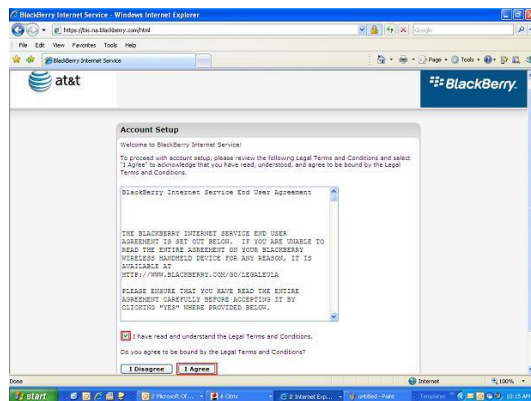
BlackBerry Internet Service - Windows Internet Explorer

https://bis.na.blackberry.com/html

Google

File Edit View Favorites Tools Help

BlackBerry Internet Service

Page Tools

at&t

BlackBerry.

Account Setup

Welcome to BlackBerry Internet Service!

To proceed with account setup, please review the following Legal Terms and Conditions and select 'I Agree' to acknowledge that you have read, understand, and agree to be bound by the Legal Terms and Conditions.

BlackBerry Internet Service End User Agreement

THE BLACKBERRY INTERNET SERVICE END USER AGREEMENT IS SET OUT BELOW. IF YOU ARE UNABLE TO READ THE ENTIRE AGREEMENT ON YOUR BLACKBERRY WIRELESS HANDHELD DEVICE FOR ANY REASON, IT IS AVAILABLE AT HTTP://WWW.BLACKBERRY.COM/GO/LEGALEULA

PLEASE ENSURE THAT YOU HAVE READ THE ENTIRE AGREEMENT CAREFULLY BEFORE ACCEPTING IT BY CLICKING "YES" WHERE PROVIDED BELOW.

I have read and understand the Legal Terms and Conditions.

Do you agree to be bound by the Legal Terms and Conditions?

I Disagree I Agree

Done

Internet

100%

start

2 Microsoft Of...

4 Citrix

2 Internet Exp...

untitled - Paint

Templates

10:15 AM